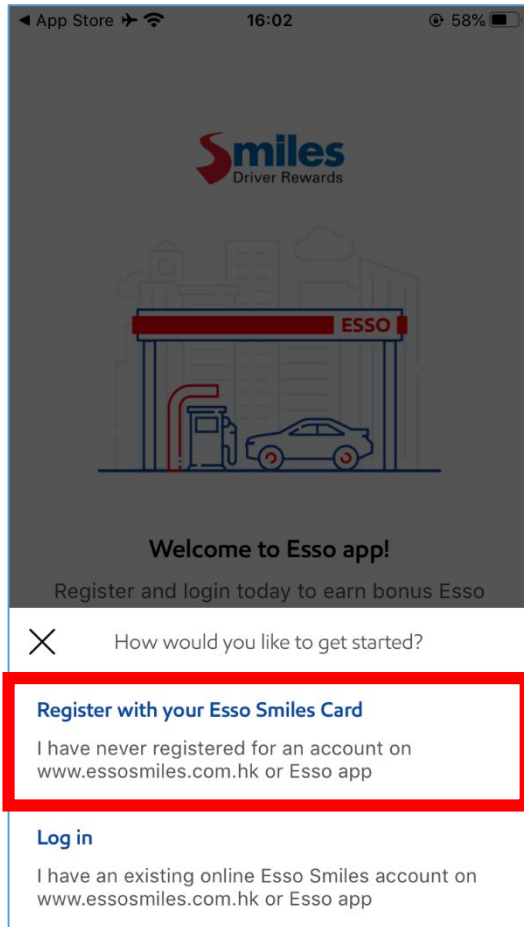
◀ App Store 16:02 58%

Smiles
Driver Rewards

ESSO

Welcome to Esso app!

Register and login today to earn bonus Esso

How would you like to get started?

Register with your Esso Smiles Card

I have never registered for an account on www.essosmiles.com.hk or Esso app

Log in

I have an existing online Esso Smiles account on www.essosmiles.com.hk or Esso app